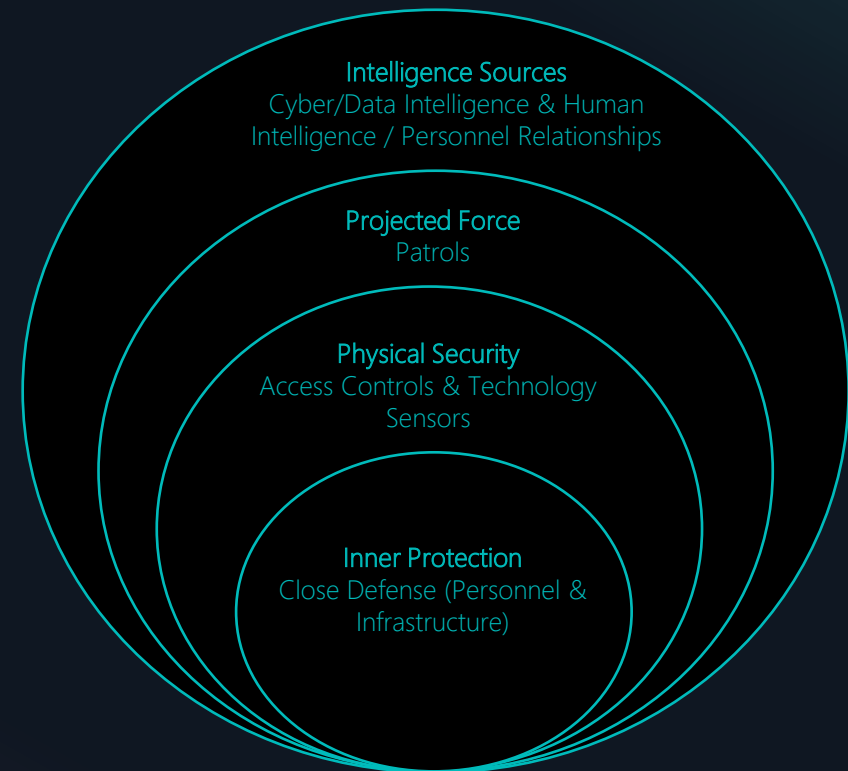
Intelligence Sources
Cyber/Data Intelligence & Human Intelligence / Personnel Relationships

Projected Force
Patrols

Physical Security
Access Controls & Technology Sensors

Inner Protection
Close Defense (Personnel & Infrastructure)